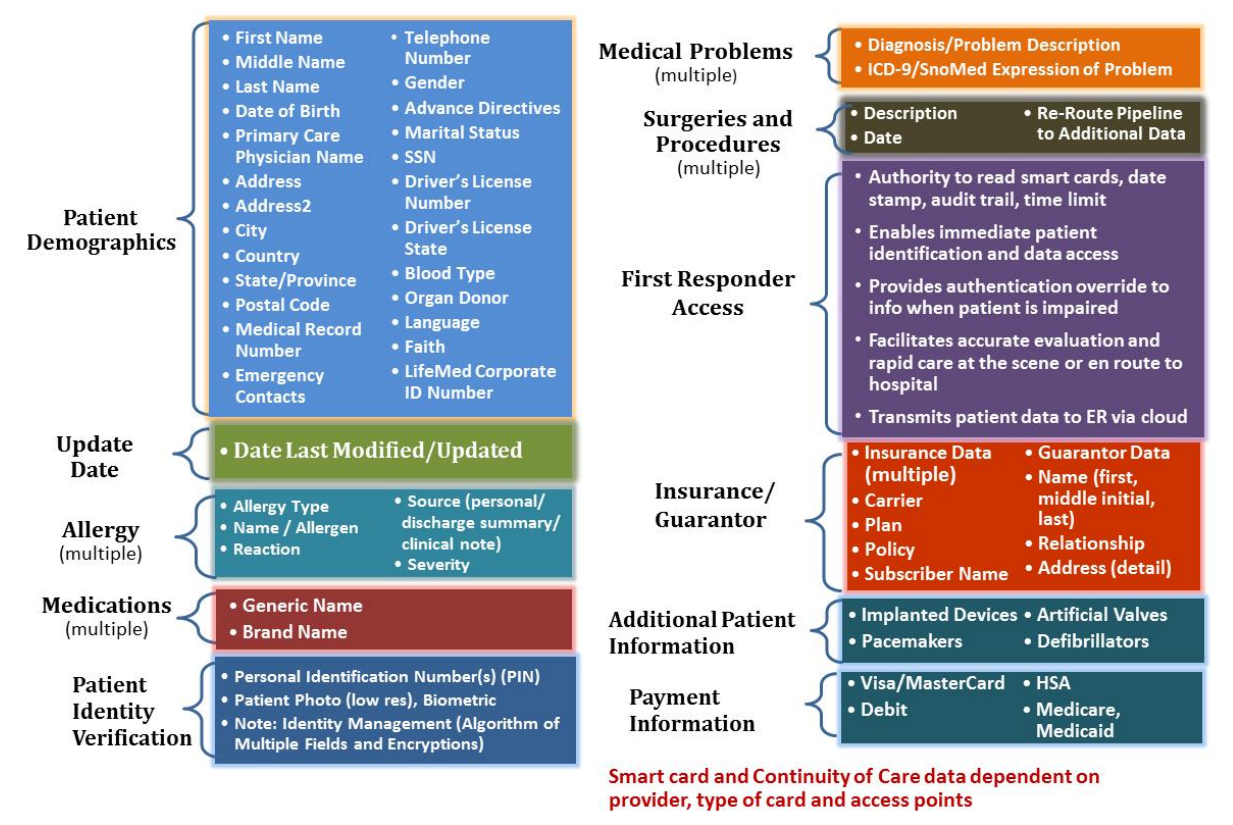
Patient Demographics

- First Name
- Middle Name
- Last Name
- Date of Birth
- Primary Care Physician Name
- Address
- Address2
- City
- Country
- State/Province
- Postal Code
- Medical Record Number
- Emergency Contacts

- Telephone Number
- Gender
- Advance Directives
- Marital Status
- SSN
- Driver's License Number
- Driver's License State
- Blood Type
- Organ Donor
- Language
- Faith
- LifeMed Corporate ID Number

Update Date

- Date Last Modified/Updated

Allergy (multiple)

- Allergy Type
- Name / Allergen
- Reaction

- Source (personal/ discharge summary/ clinical note)
- Severity

Medications (multiple)

- Generic Name
- Brand Name

Patient Identity Verification

- Personal Identification Number(s) (PIN)
- Patient Photo (low res), Biometric
- Note: Identity Management (Algorithm of Multiple Fields and Encryptions)

Medical Problems (multiple)

- Diagnosis/Problem Description
- ICD-9/SnoMed Expression of Problem

Surgeries and Procedures (multiple)

- Description
- Date

- Re-Route Pipeline to Additional Data

First Responder Access

- Authority to read smart cards, date stamp, audit trail, time limit
- Enables immediate patient identification and data access
- Provides authentication override to info when patient is impaired
- Facilitates accurate evaluation and rapid care at the scene or en route to hospital
- Transmits patient data to ER via cloud

Insurance/ Guarantor

- Insurance Data (multiple)
- Carrier
- Plan
- Policy
- Subscriber Name

- Guarantor Data
- Name (first, middle initial, last)
- Relationship
- Address (detail)

Additional Patient Information

- Implanted Devices
- Pacemakers

- Artificial Valves
- Defibrillators

Payment Information

- Visa/MasterCard
- Debit

- HSA
- Medicare, Medicaid

Smart card and Continuity of Care data dependent on provider, type of card and access points